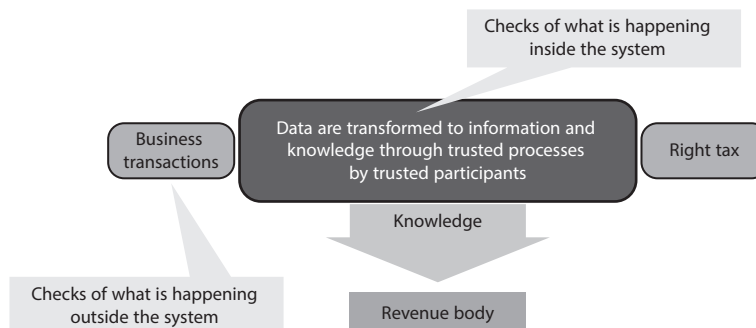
Checks of what is happening inside the system

Business transactions

Data are transformed to information and knowledge through trusted processes by trusted participants

Right tax

Knowledge

Checks of what is happening outside the system

Revenue body